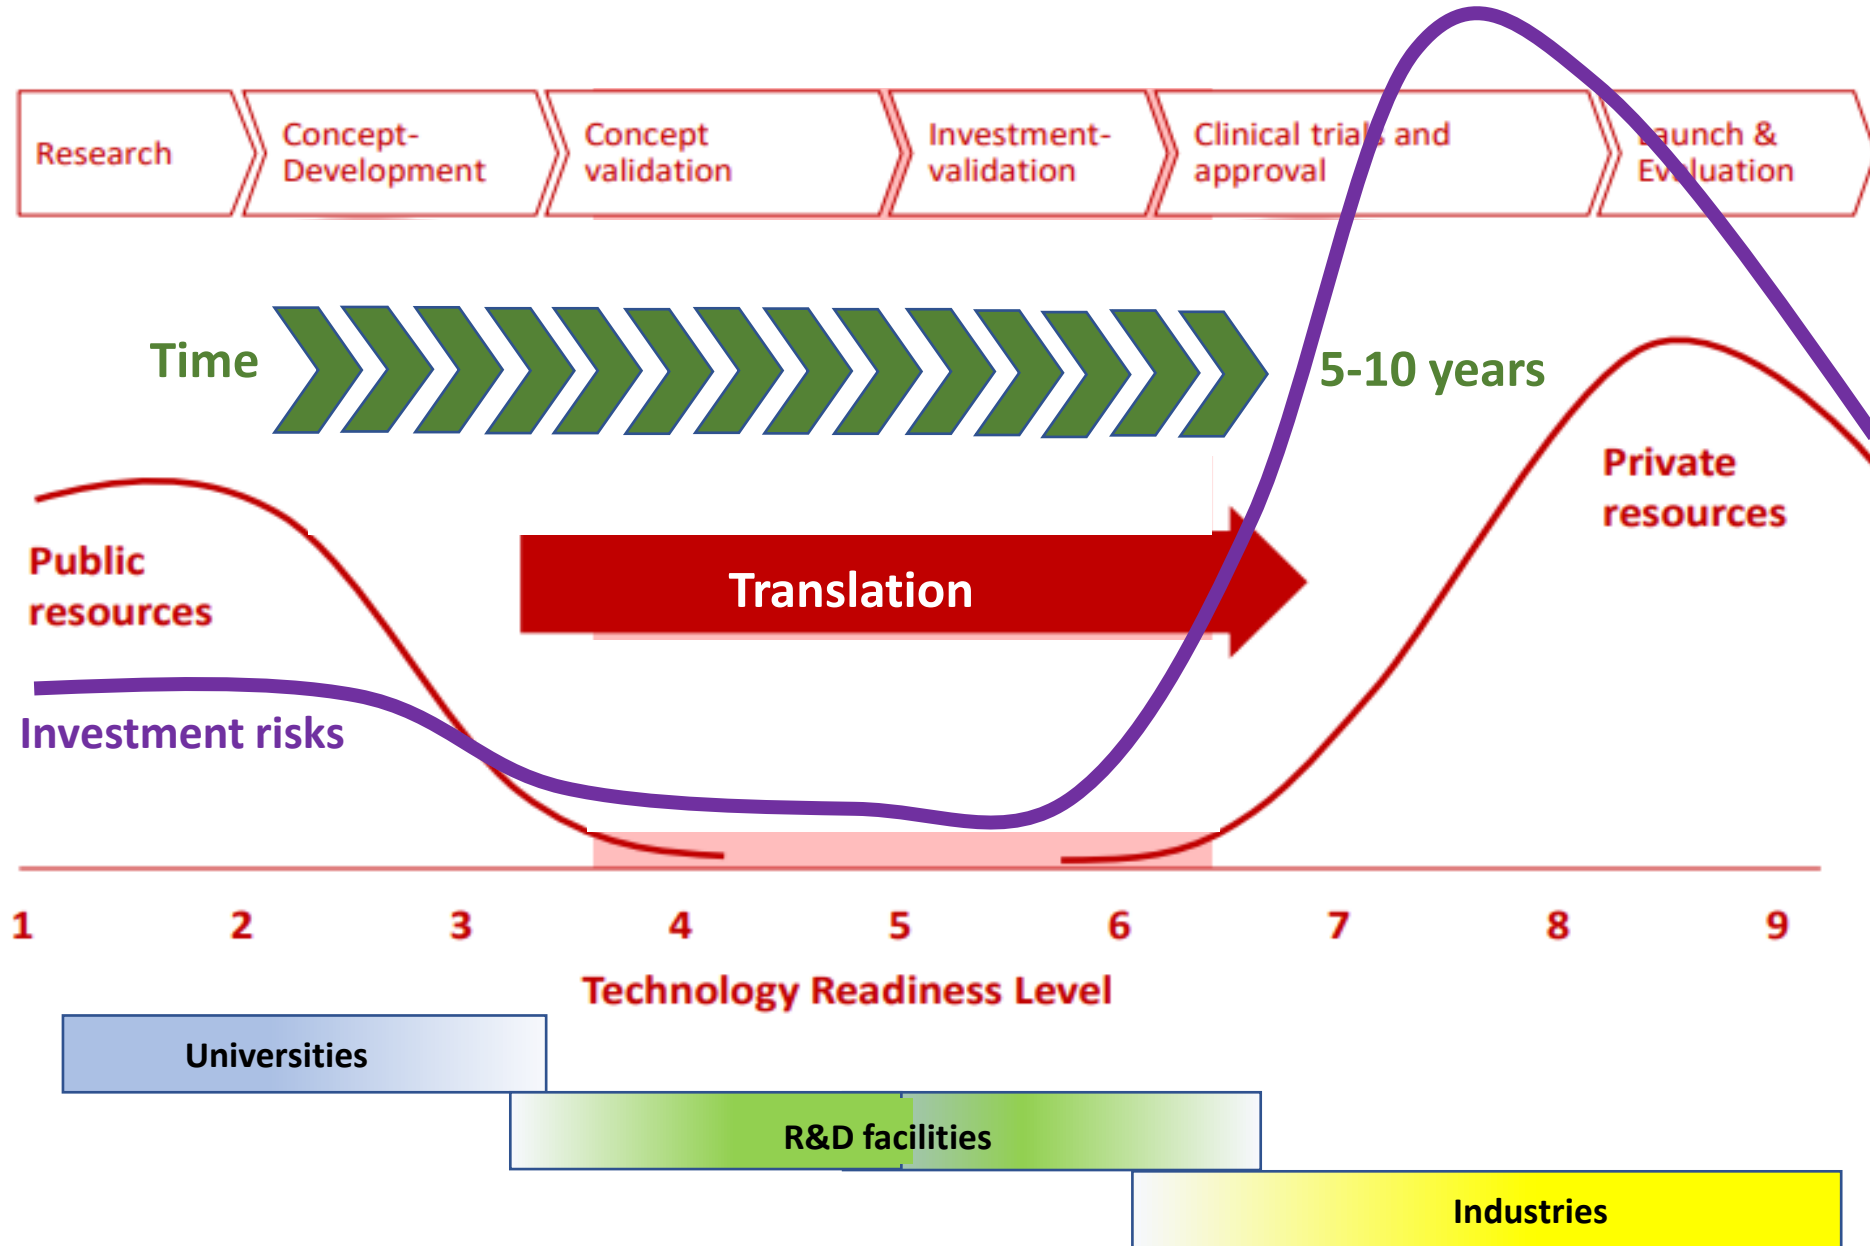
Research

Concept-Development

Concept validation

Investment-validation

Clinical tria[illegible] and approval

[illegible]aunch & Ev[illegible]luation

Time

5-10 years

Public resources

Translation

Private resources

Investment risks

1 2 3 4 5 6 7 8 9

Technology Readiness Level

Universities

R&D facilities

Industries